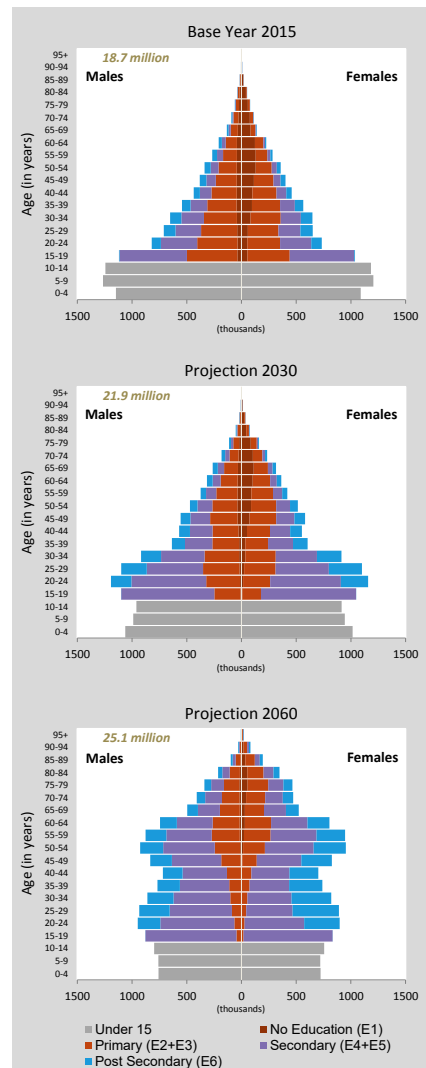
Base Year 2015

18.7 million

Males

Females

95+
90-94
85-89
80-84
75-79
70-74
65-69
60-64
55-59
50-54
45-49
40-44
35-39
30-34
25-29
20-24
15-19
10-14
5-9
0-4

Age (in years)

1500 1000 500 0 500 1000 1500
(thousands)

Projection 2030

21.9 million

Males

Females

95+
90-94
85-89
80-84
75-79
70-74
65-69
60-64
55-59
50-54
45-49
40-44
35-39
30-34
25-29
20-24
15-19
10-14
5-9
0-4

Age (in years)

1500 1000 500 0 500 1000 1500
(thousands)

Projection 2060

25.1 million

Males

Females

95+
90-94
85-89
80-84
75-79
70-74
65-69
60-64
55-59
50-54
45-49
40-44
35-39
30-34
25-29
20-24
15-19
10-14
5-9
0-4

Age (in years)

1500 1000 500 0 500 1000 1500
(thousands)

Under 15
No Education (E1)
Primary (E2+E3)
Secondary (E4+E5)
Post Secondary (E6)